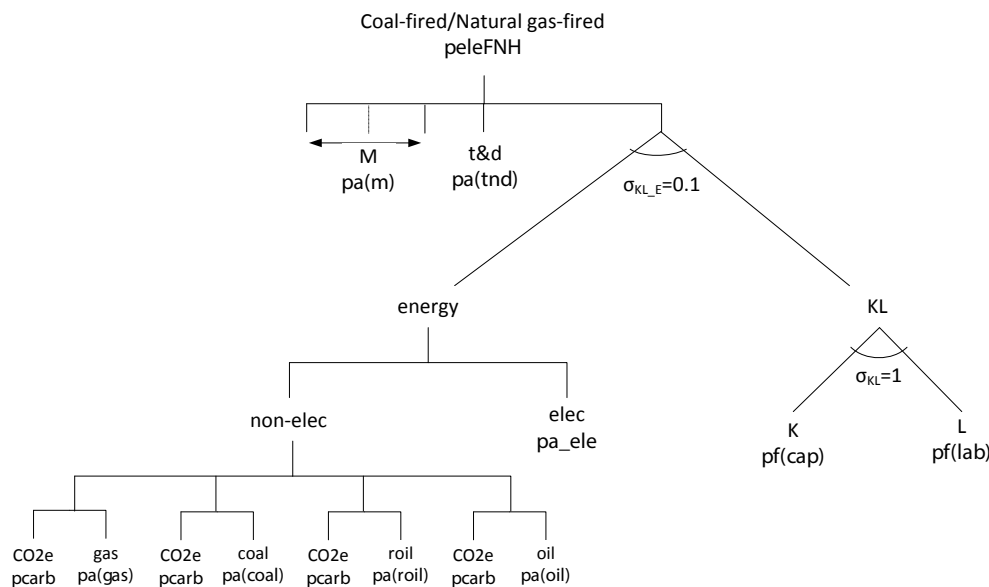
Coal-fired/Natural gas-fired
peleFNH

M
pa(m)

t&d
pa(tnd)

$\sigma_{KL\_E}$=0.1

energy

KL

$\sigma_{KL}$=1

non-elec

elec
pa_ele

K
pf(cap)

L
pf(lab)

CO2e
pcarb

gas
pa(gas)

CO2e
pcarb

coal
pa(coal)

CO2e
pcarb

roil
pa(roil)

CO2e
pcarb

oil
pa(oil)